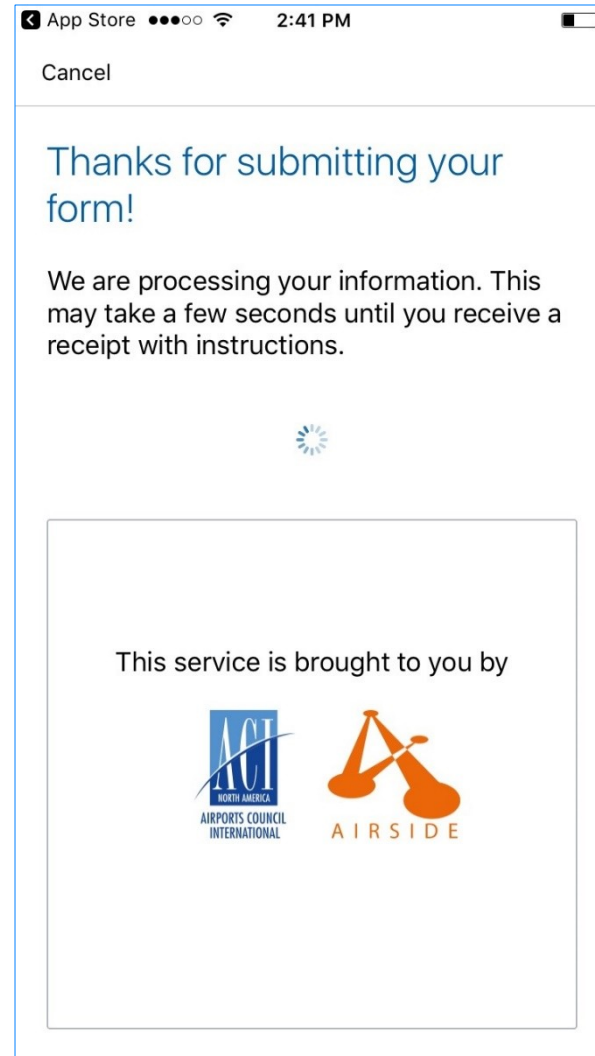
App Store 2:41 PM

Cancel

Thanks for submitting your form!

We are processing your information. This may take a few seconds until you receive a receipt with instructions.

This service is brought to you by

ACI
NORTH AMERICA
AIRPORTS COUNCIL INTERNATIONAL

AIRSIDE